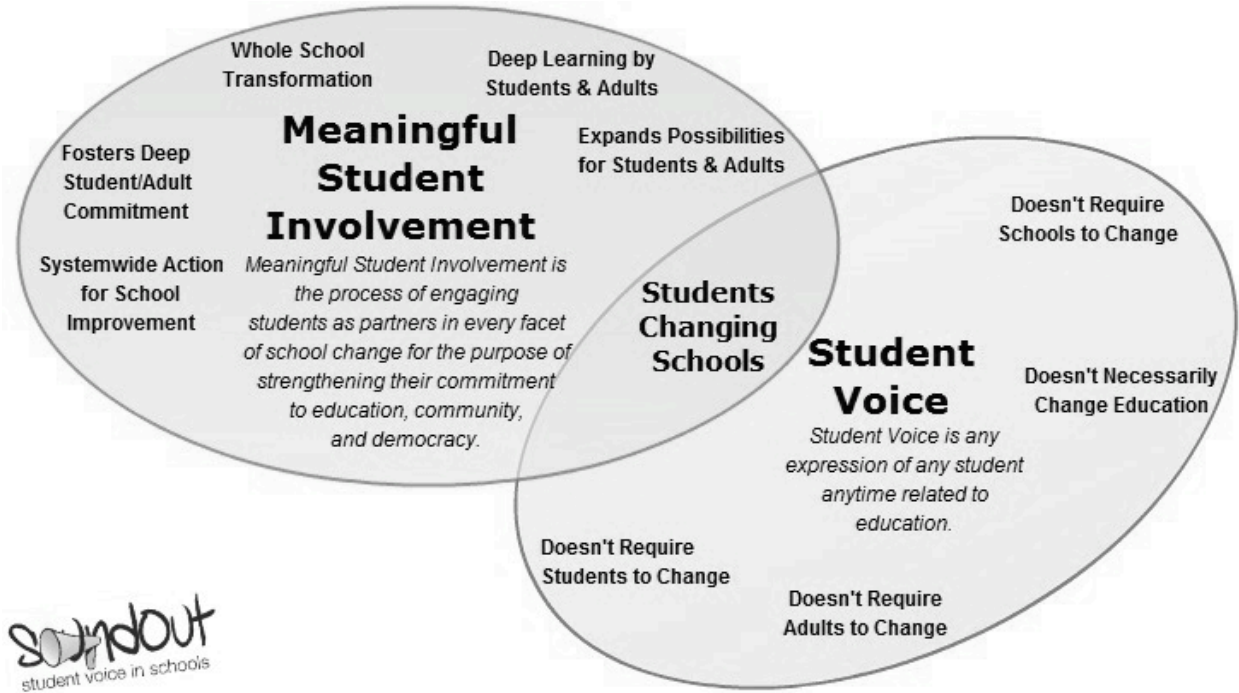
Whole School Transformation

Deep Learning by Students & Adults

Fosters Deep Student/Adult Commitment

Meaningful Student Involvement

Expands Possibilities for Students & Adults

Systemwide Action for School Improvement

Meaningful Student Involvement is the process of engaging students as partners in every facet of school change for the purpose of strengthening their commitment to education, community, and democracy.

Students Changing Schools

Doesn't Require Schools to Change

Student Voice

Doesn't Necessarily Change Education

Student Voice is any expression of any student anytime related to education.

Doesn't Require Students to Change

Doesn't Require Adults to Change

soundout
student voice in schools